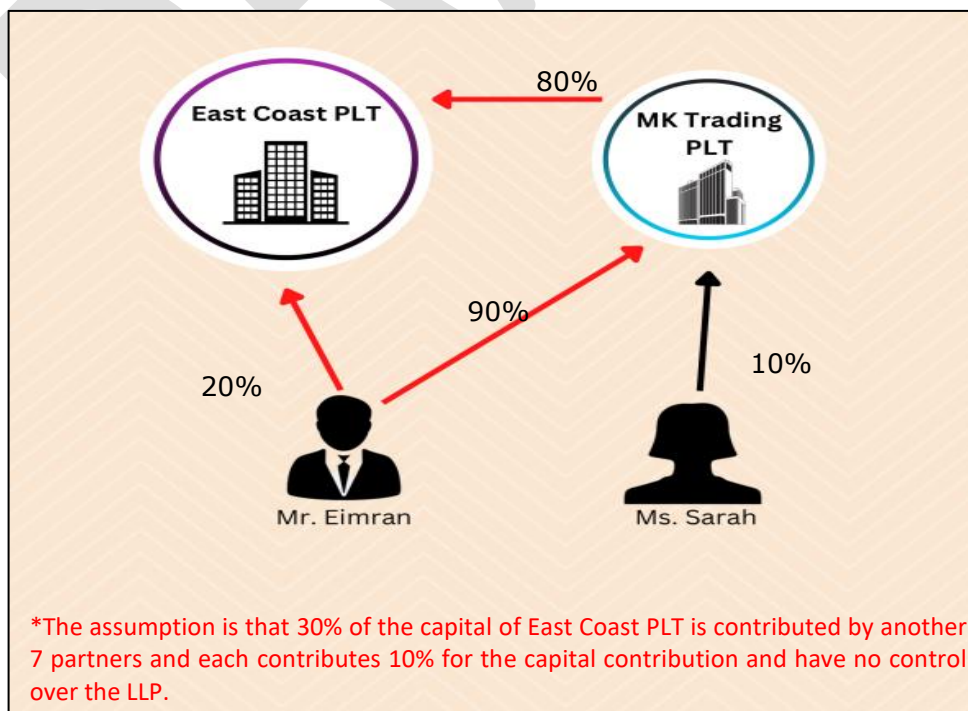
80%

East Coast PLT

MK Trading PLT

90%

10%

20%

Mr. Eimran

Ms. Sarah

*The assumption is that 30% of the capital of East Coast PLT is contributed by another 7 partners and each contributes 10% for the capital contribution and have no control over the LLP.